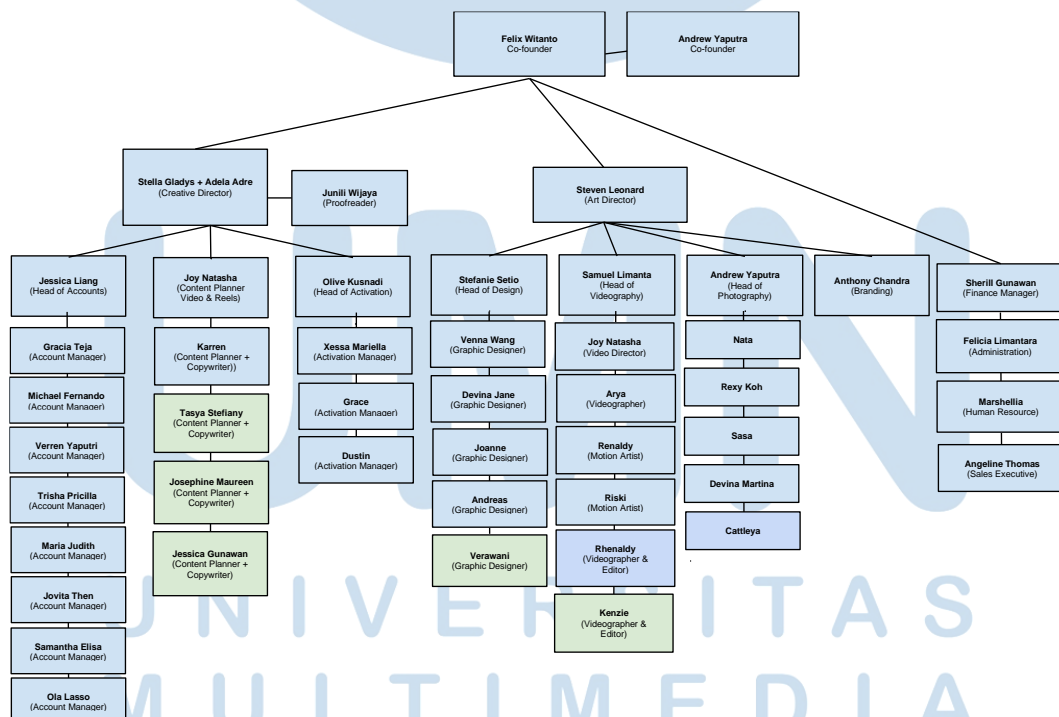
Felix Witanto
Co-founder

Andrew Yaputra
Co-founder

Stella Gladys + Adela Adre
(Creative Director)

Junili Wijaya
(Proofreader)

Steven Leonard
(Art Director)

Jessica Liang
(Head of Accounts)

Gracia Teja
(Account Manager)

Michael Fernando
(Account Manager)

Verren Yaputri
(Account Manager)

Trisha Pricilla
(Account Manager)

Maria Judith
(Account Manager)

Jovita Then
(Account Manager)

Samantha Elisa
(Account Manager)

Ola Lasso
(Account Manager)

Joy Natasha
(Content Planner Video & Reels)

Karren
(Content Planner + Copywriter))

Tasya Stefiany
(Content Planner + Copywriter)

Josephine Maureen
(Content Planner + Copywriter)

Jessica Gunawan
(Content Planner + Copywriter)

Olive Kusnadi
(Head of Activation)

Xessa Mariella
(Activation Manager)

Grace
(Activation Manager)

Dustin
(Activation Manager)

Stefanie Setio
(Head of Design)

Venna Wang
(Graphic Designer)

Devina Jane
(Graphic Designer)

Joanne
(Graphic Designer)

Andreas
(Graphic Designer)

Verawani
(Graphic Designer)

Samuel Limanta
(Head of Videography)

Joy Natasha
(Video Director)

Arya
(Videographer)

Renaldy
(Motion Artist)

Riski
(Motion Artist)

Rhenaldy
(Videographer & Editor)

Kenzie
(Videographer & Editor)

Andrew Yaputra
(Head of Photography)

Nata

Rexy Koh

Sasa

Devina Martina

Cattleya

Anthony Chandra
(Branding)

Sherill Gunawan
(Finance Manager)

Felicia Limantara
(Administration)

Marshellia
(Human Resource)

Angeline Thomas
(Sales Executive)

UNIVERSITAS
MULTIMEDIA